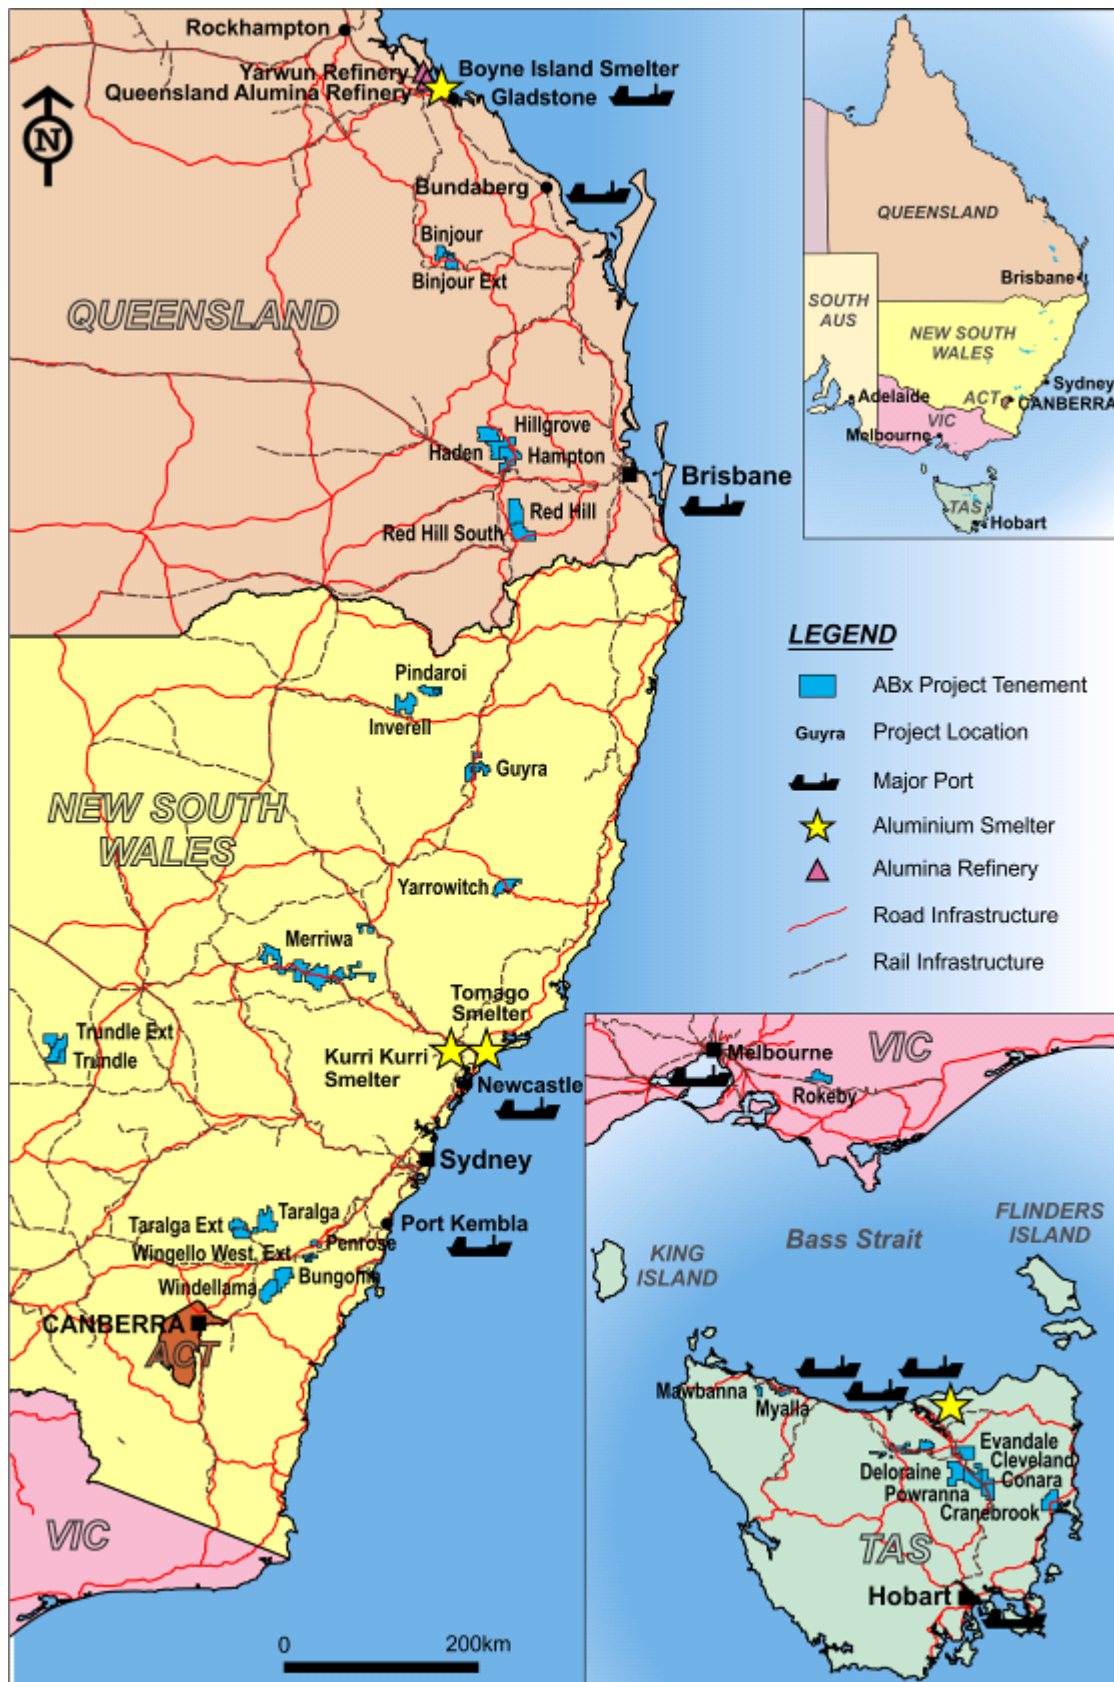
Rockhampton
Yarwun Refinery
Queensland Alumina Refinery
Boyne Island Smelter
Gladstone
N
Bundaberg
Binjour
Binjour Ext
QUEENSLAND
Hillgrove
Haden
Hampton
Brisbane
Red Hill
Red Hill South

QUEENSLAND
Brisbane
SOUTH AUS
NEW SOUTH WALES
Sydney
Adelaide
ACT
CANBERRA
VIC
Melbourne
TAS
Hobart

LEGEND
ABx Project Tenement
Guyra Project Location
Major Port
Aluminium Smelter
Alumina Refinery
Road Infrastructure
Rail Infrastructure

Pindaroi
Inverell
Guyra
NEW SOUTH WALES
Yarrowitch
Merriwa
Tomago Smelter
Trundle Ext
Trundle
Kurri Kurri Smelter
Newcastle
Sydney
Taralga Ext
Taralga
Port Kembla
Wingello West Ext
Penrose
Windellama
Bungonia
CANBERRA
ACT
VIC
0
200km

Melbourne
VIC
Rokeby
Bass Strait
FLINDERS ISLAND
KING ISLAND
Mawbanna
Myalla
Evandale
Cleveland
Conara
Deloraine
Powranna
Cranebrook
TAS
Hobart